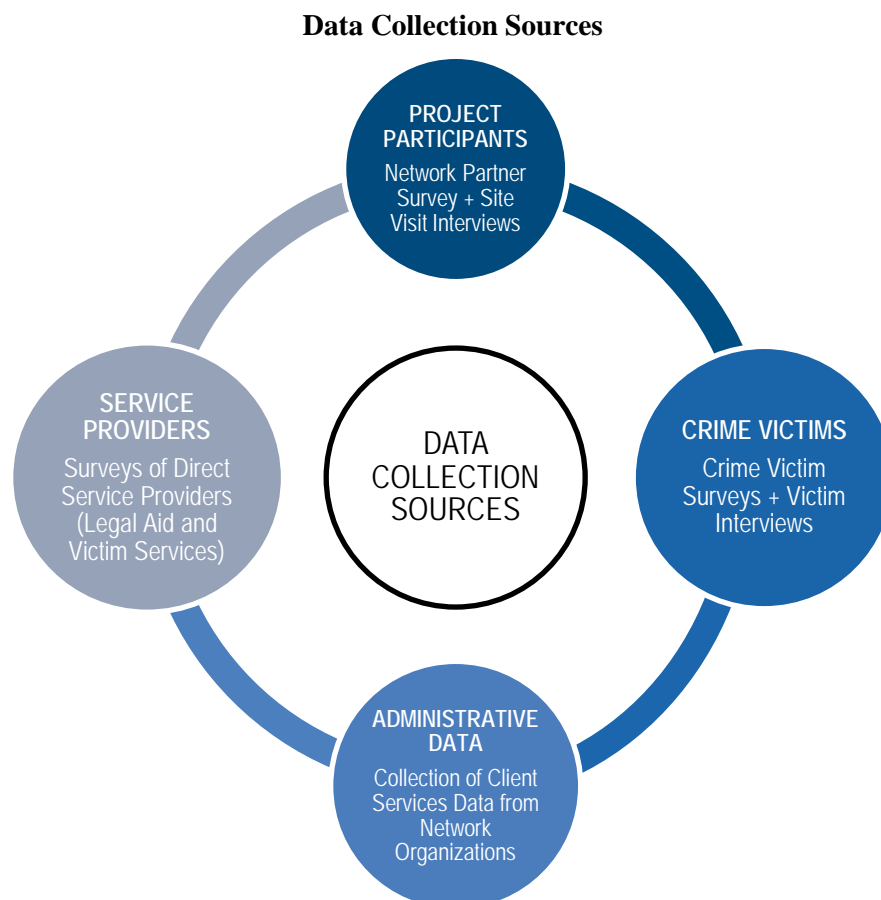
Data Collection Sources

PROJECT PARTICIPANTS
Network Partner Survey + Site Visit Interviews

SERVICE PROVIDERS
Surveys of Direct Service Providers (Legal Aid and Victim Services)

DATA COLLECTION SOURCES

CRIME VICTIMS
Crime Victim Surveys + Victim Interviews

ADMINISTRATIVE DATA
Collection of Client Services Data from Network Organizations